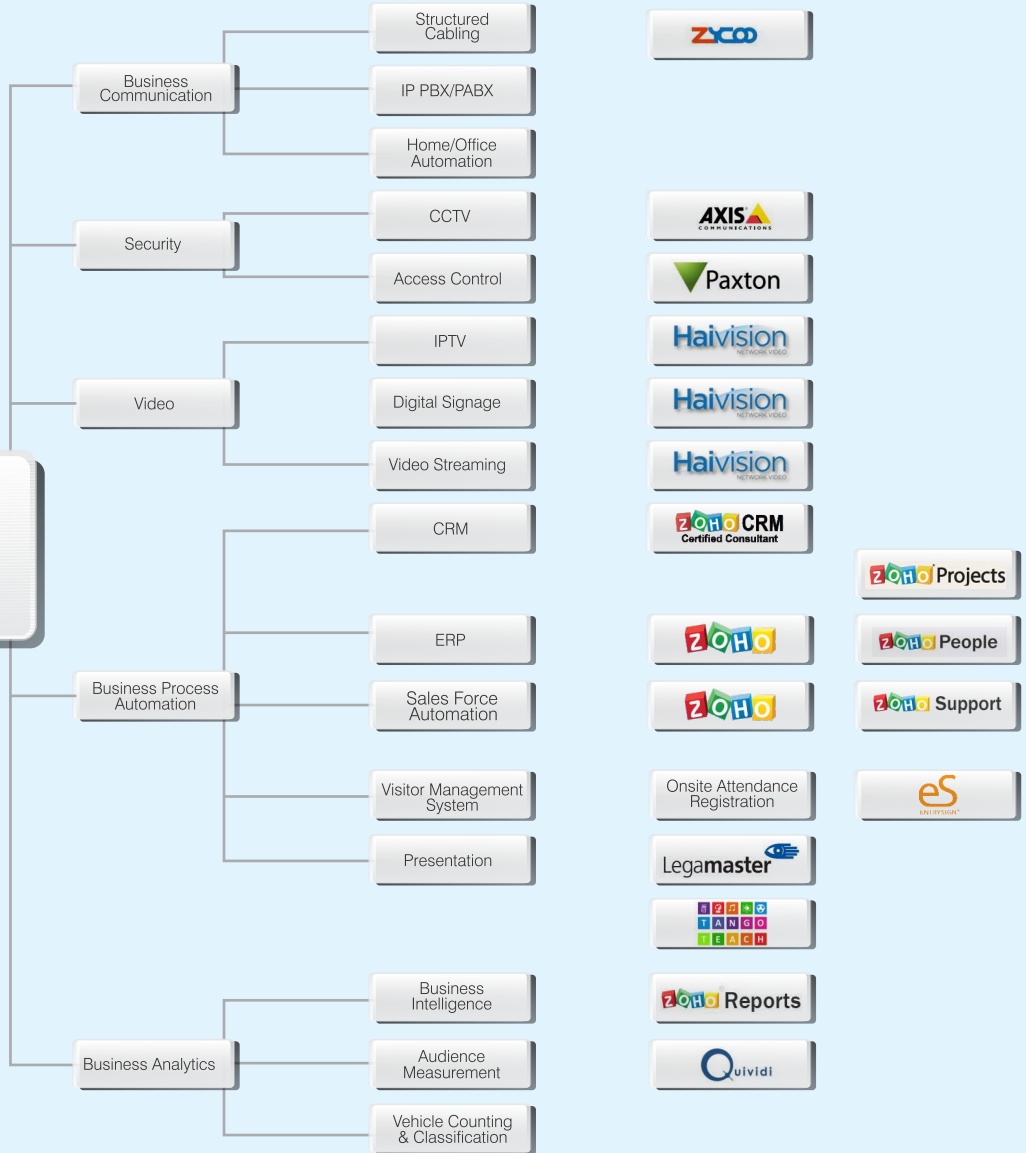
Business Communication

Structured Cabling

ZYCOO

IP PBX/PABX

Home/Office Automation

Security

CCTV

AXIS COMMUNICATIONS

Access Control

Paxton

Video

IPTV

Haivision NETWORK VIDEO

Digital Signage

Haivision NETWORK VIDEO

Video Streaming

Haivision NETWORK VIDEO

Business Process Automation

CRM

ZOHO CRM Certified Consultant

ZOHO Projects

ERP

ZOHO

ZOHO People

Sales Force Automation

ZOHO

ZOHO Support

Visitor Management System

Onsite Attendance Registration

eS ENVOYSIGN

Presentation

Legamaster

TANGO TEACH

Business Analytics

Business Intelligence

ZOHO Reports

Audience Measurement

Quividi

Vehicle Counting & Classification